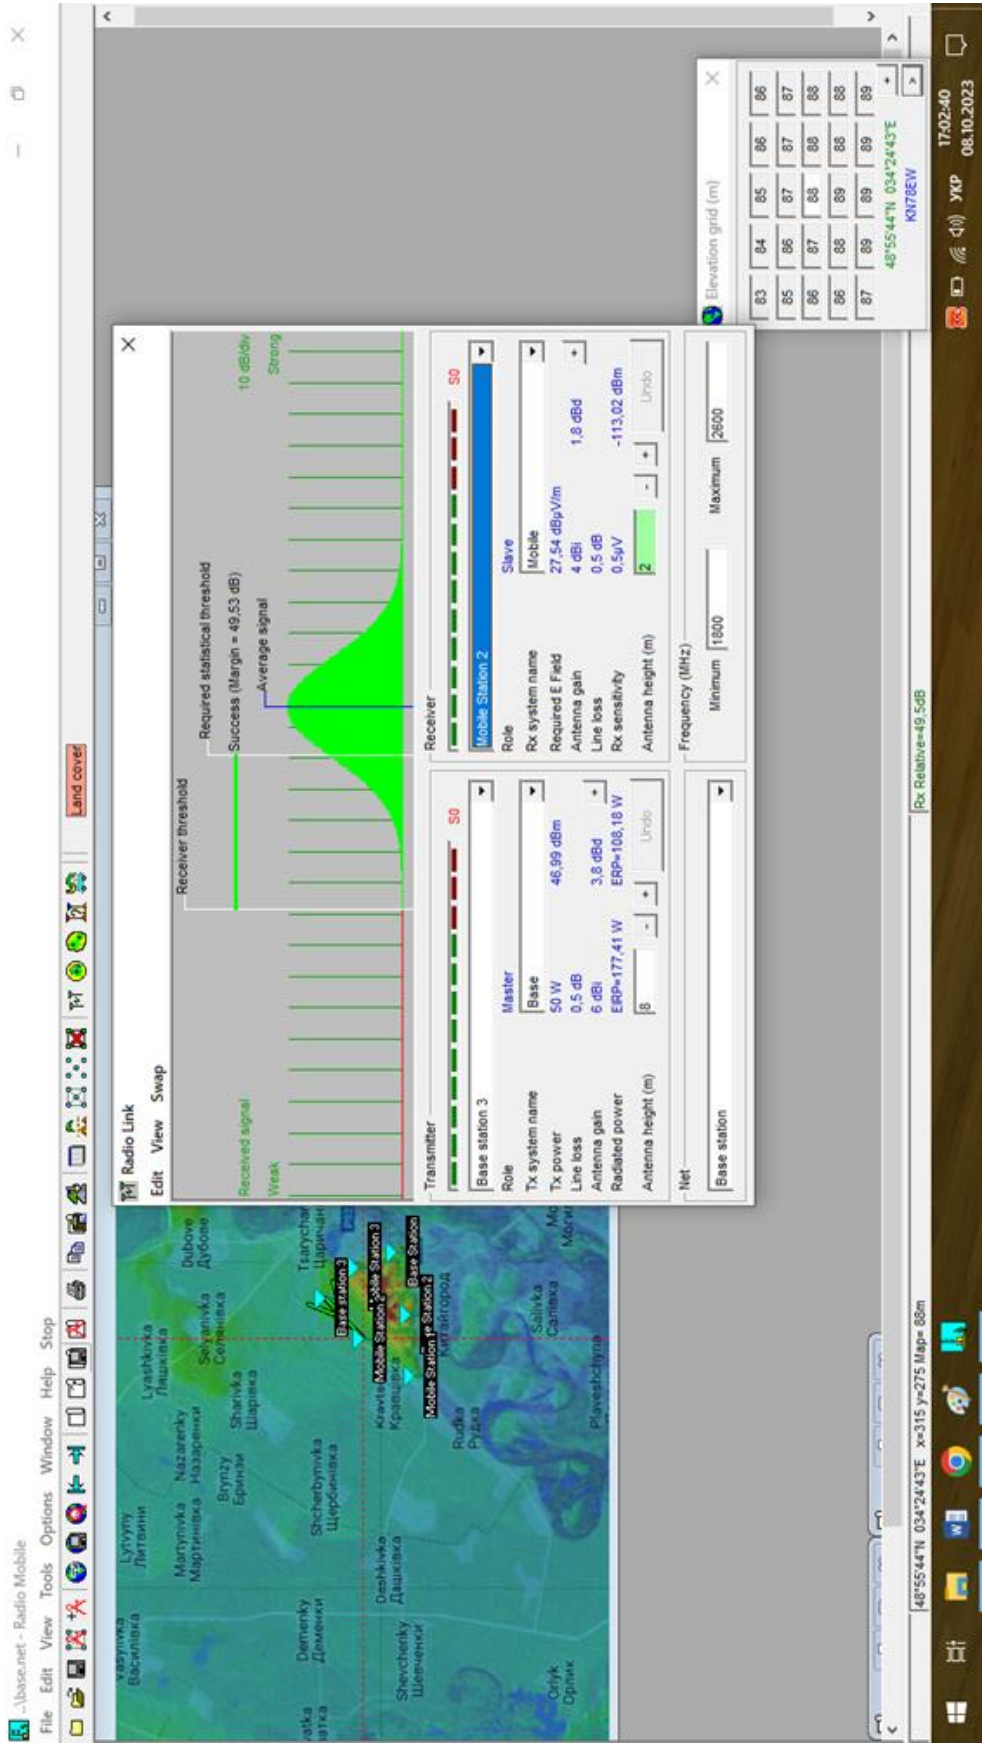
..\base.net - Radio Mobile
File Edit View Tools Options Window Help Stop
Land cover

Vasylivka Василівка
Lytvyny Литвини
Lyashkivka Ляшківка
Martynivka Мартинівка
Nazarenky Назаренки
Dubove Дубове
Selyanivka Селянівка
Bryuzy Брюзи
Sharivka Шарівка
Demenky Деменки
Shcherbynivka Щербинівка
Tsarychanka Царичанка
Deshkivka Дашківка
Kravtsi Кравці
Shevchenky Шевченки
Oryk Орлик
Rudka Рудка
Kytaihorod Китайгород
Salivka Салівка
Plaveshchyna
Base station 3
Mobile Station 3
Mobile Station 2
Base Station
Mobile Station 1
Base Station 2

Radio Link
Edit View Swap
Received signal
Weak
Receiver threshold
Required statistical threshold
Success (Margin = 49,53 dB)
Average signal
10 dB/div
Strong

Transmitter
Base station 3
S0
Role Master
Tx system name Base
Tx power 50 W 46,99 dBm
Line loss 0,5 dB
Antenna gain 6 dBi 3,8 dBd
Radiated power ERP=177,41 W ERP=108,18 W
Antenna height (m) 8
Undo

Receiver
Mobile Station 2
S0
Role Slave
Rx system name Mobile
Required E Field 27,54 dBµV/m
Antenna gain 4 dBi 1,8 dBd
Line loss 0,5 dB
Rx sensitivity 0,5µV -113,02 dBm
Antenna height (m) 2
Undo

Net
Base station

Frequency (MHz)
Minimum 1800 Maximum 2600

Rx Relative=49,5dB

Elevation grid (m)
| 83 | 84 | 85 | 86 | 86 |
|---|---|---|---|---|
| 85 | 86 | 87 | 87 | 87 |
| 86 | 87 | 88 | 88 | 88 |
| 86 | 88 | 89 | 88 | 88 |
| 87 | 89 | 89 | 89 | 89 |
48°55'44"N 034°24'43"E
KN78EW

48°55'44"N 034°24'43"E x=315 y=275 Map= 88m

УКР 17:02:40 08.10.2023